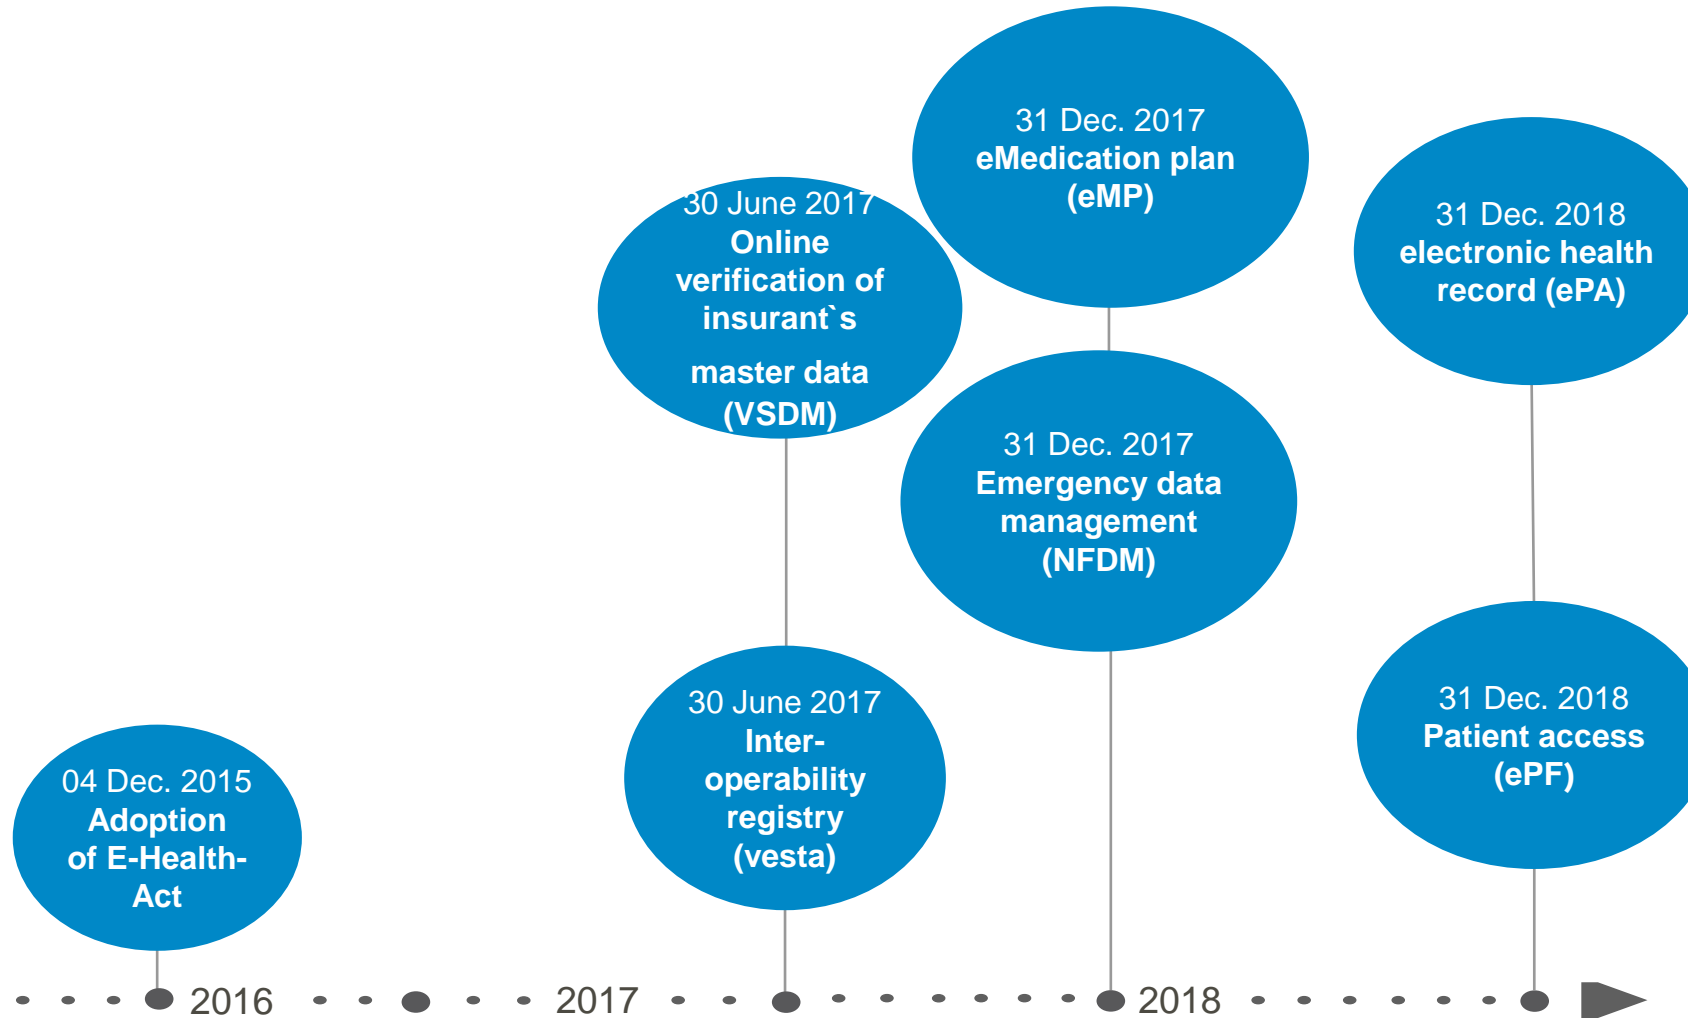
31 Dec. 2017
eMedication plan
(eMP)

30 June 2017
Online verification of insurant`s

master data
(VSDM)

31 Dec. 2018
electronic health record (ePA)

31 Dec. 2017
Emergency data management
(NFDM)

30 June 2017
Inter-operability registry
(vesta)

31 Dec. 2018
Patient access
(ePF)

04 Dec. 2015
Adoption of E-Health-Act

2016 2017 2018